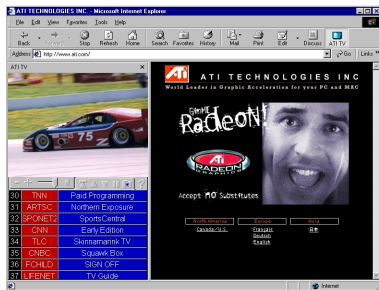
ATI TECHNOLOGIES INC. - Microsoft Internet Explorer

File Edit View Favorites Tools Help

Back Forward Stop Refresh Home Search Favorites History Mail Print Edit Discuss ATI TV

Address http://www.ati.com/ Go Links

ATI TV

75

| 30 | TNN | Paid Programming |
|---|---|---|
| 31 | ARTSC | Northern Exposure |
| 32 | SPONET2 | SportsCentral |
| 33 | CNN | Early Edition |
| 34 | TLC | Skinnamarink TV |
| 35 | CNBC | Squawk Box |
| 36 | FCHILD | SIGN OFF |
| 37 | LIFENET | TV Guide |

ATI TECHNOLOGIES INC

World Leader in Graphic Acceleration for your PC and MAC

Radeon!

ATI RADEON GRAPHICS

Accept NO Substitutes

North America Europe Asia

Canada/U.S. Français Deutsch English

Internet